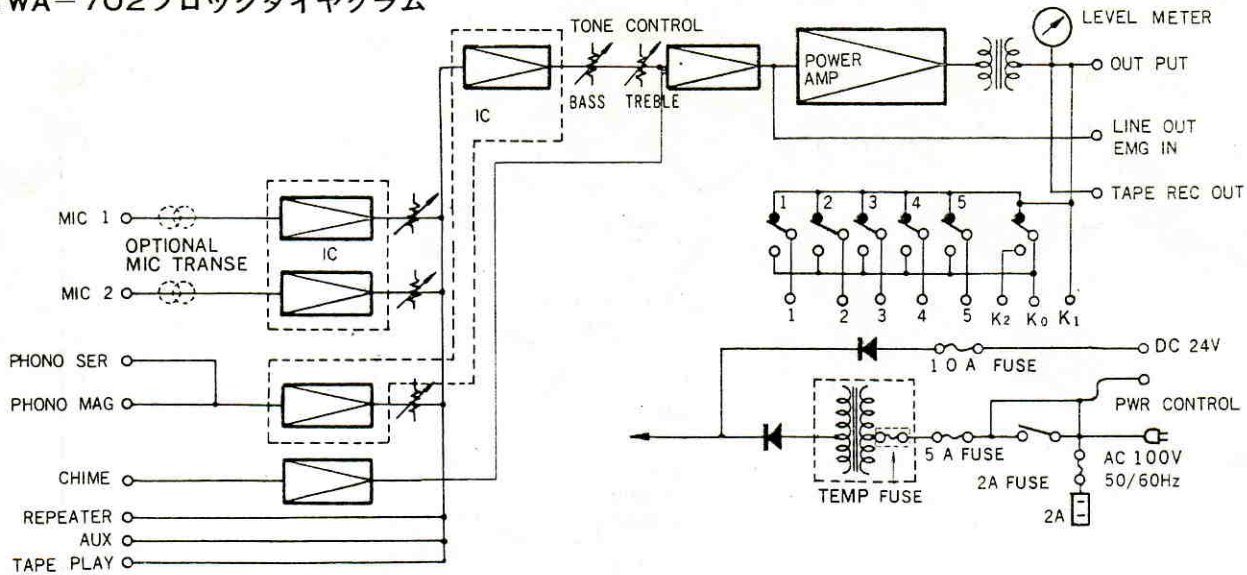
WA－762ブロックダイヤグラム

TONE CONTROL
LEVEL METER
IC
BASS
TREBLE
POWER AMP
OUT PUT
LINE OUT
EMG IN
TAPE REC OUT
MIC 1
OPTIONAL MIC TRANSE
IC
MIC 2
1 2 3 4 5
1 2 3 4 5 $K_2$ $K_0$ $K_1$
PHONO SER
PHONO MAG
DC 24V
10A FUSE
PWR CONTROL
CHIME
5 A FUSE
AC 100V 50/60Hz
TEMP FUSE
2A FUSE
2A
REPEATER
AUX
TAPE PLAY